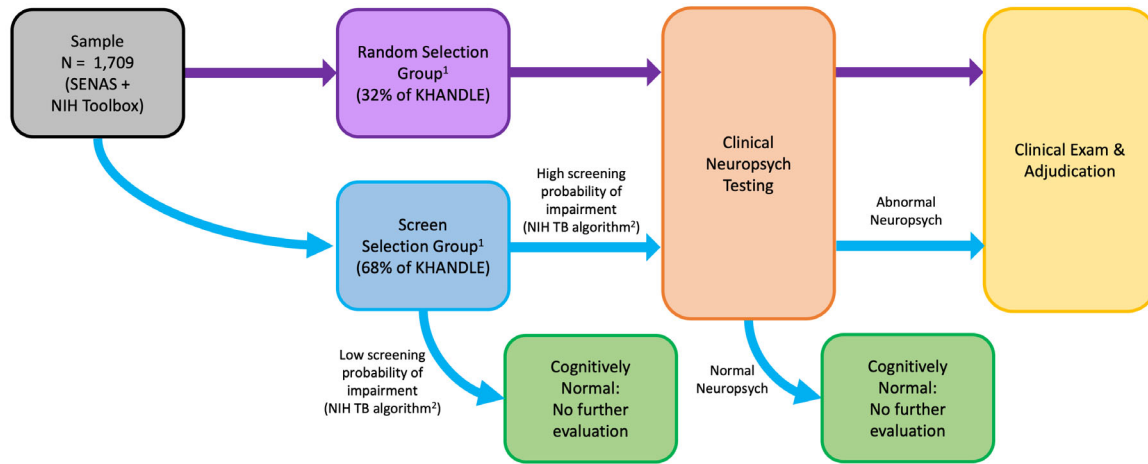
Sample
N = 1,709
(SENAS +
NIH Toolbox)

Random Selection
Group$^1$
(32% of KHANDLE)

Clinical
Neuropsych
Testing

Clinical Exam &
Adjudication

Screen
Selection Group$^1$
(68% of KHANDLE)

High screening
probability of
impairment
(NIH TB algorithm$^2$)

Abnormal
Neuropsych

Low screening
probability of
impairment
(NIH TB algorithm$^2$)

Cognitively
Normal:
No further
evaluation

Normal
Neuropsych

Cognitively
Normal:
No further
evaluation